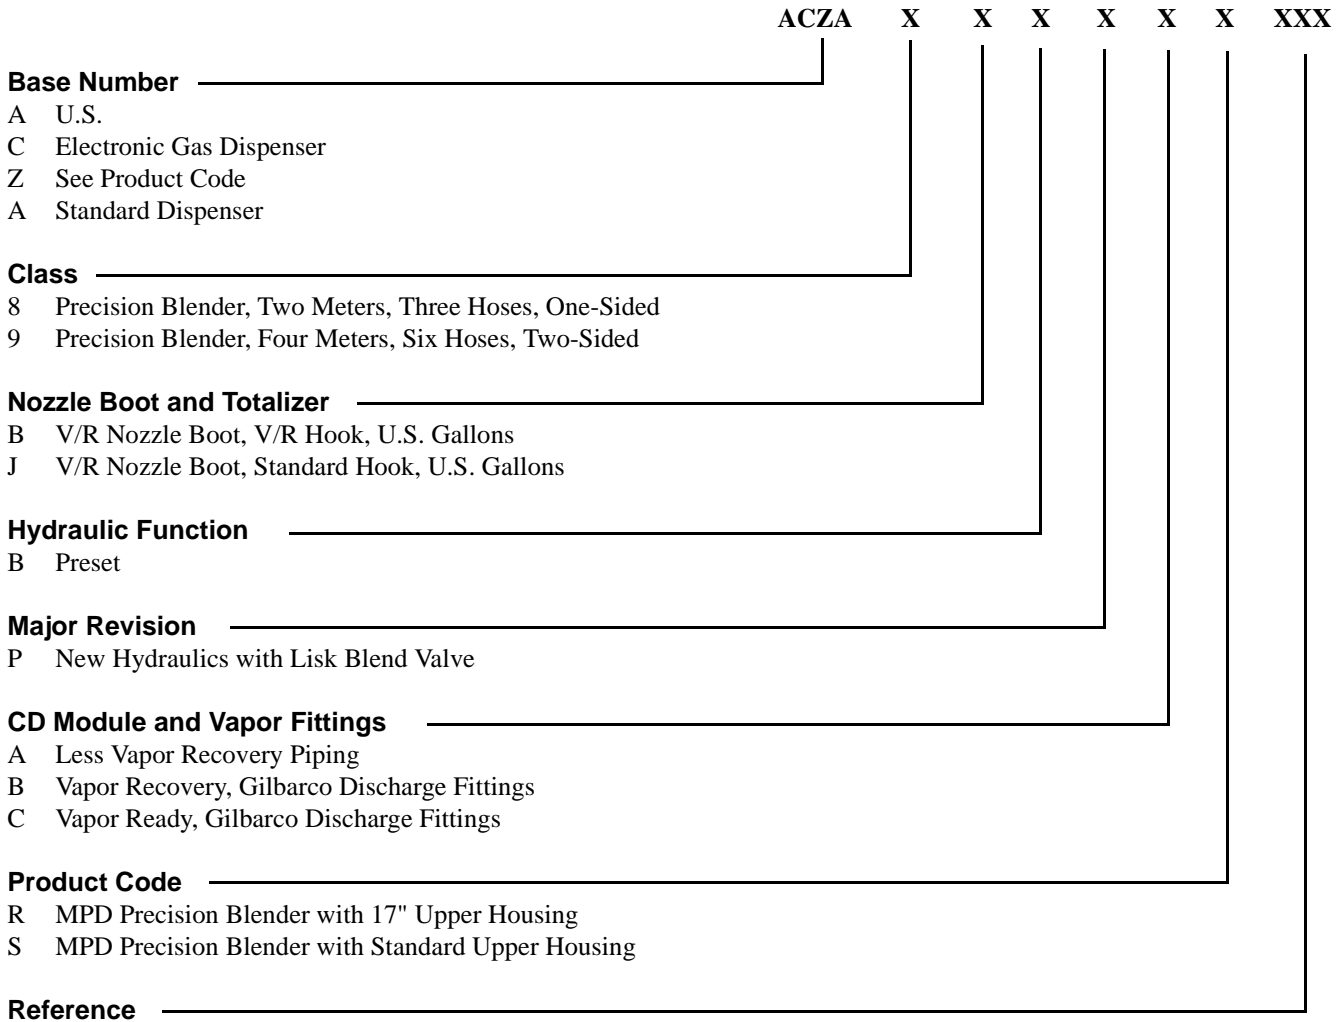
ACZA X X X X X X XXX

**Base Number**
A U.S.
C Electronic Gas Dispenser
Z See Product Code
A Standard Dispenser

**Class**
8 Precision Blender, Two Meters, Three Hoses, One-Sided
9 Precision Blender, Four Meters, Six Hoses, Two-Sided

**Nozzle Boot and Totalizer**
B V/R Nozzle Boot, V/R Hook, U.S. Gallons
J V/R Nozzle Boot, Standard Hook, U.S. Gallons

**Hydraulic Function**
B Preset

**Major Revision**
P New Hydraulics with Lisk Blend Valve

**CD Module and Vapor Fittings**
A Less Vapor Recovery Piping
B Vapor Recovery, Gilbarco Discharge Fittings
C Vapor Ready, Gilbarco Discharge Fittings

**Product Code**
R MPD Precision Blender with 17" Upper Housing
S MPD Precision Blender with Standard Upper Housing

**Reference**